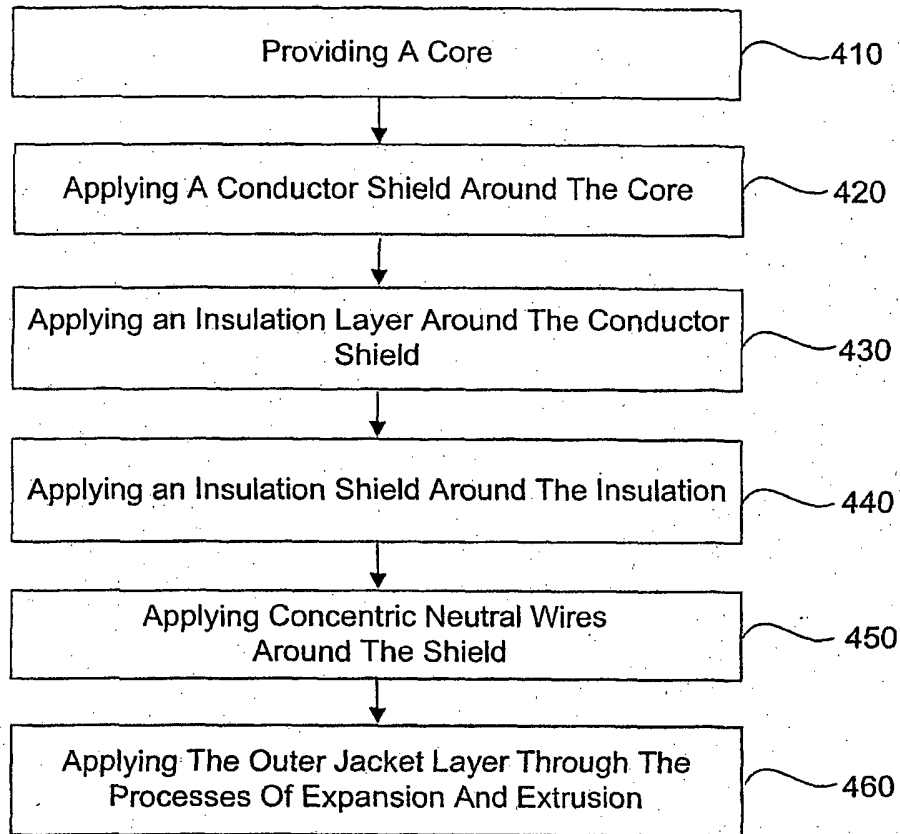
Providing A Core

410

Applying A Conductor Shield Around The Core

420

Applying an Insulation Layer Around The Conductor Shield

430

Applying an Insulation Shield Around The Insulation

440

Applying Concentric Neutral Wires Around The Shield

450

Applying The Outer Jacket Layer Through The Processes Of Expansion And Extrusion

460